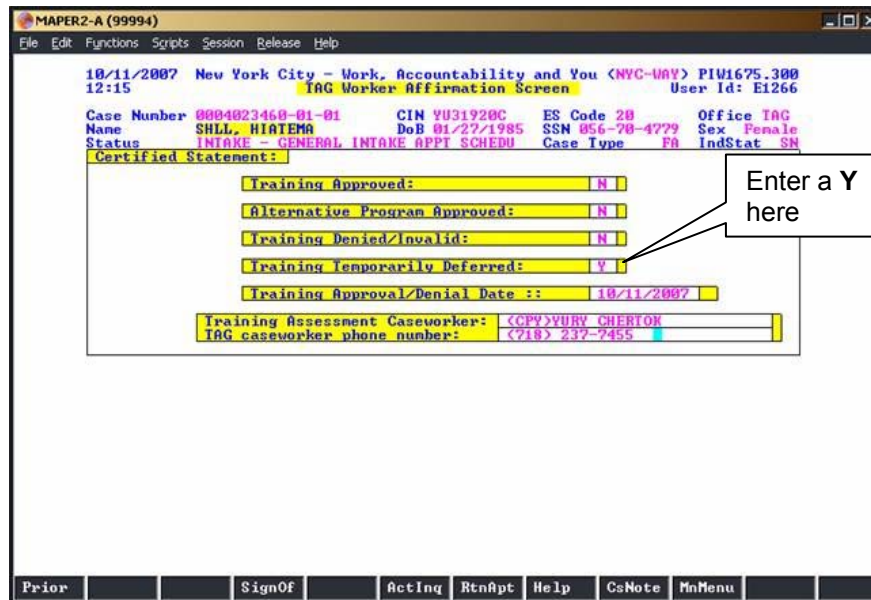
MAPER2-A (99994)
File Edit Functions Scripts Session Release Help

10/11/2007 New York City – Work, Accountability and You (NYC-WAY) PIW1675.300
12:15 TAG Worker Affirmation Screen User Id: E1266

Case Number 0004023460-01-01 CIN YU31920C ES Code 20 Office TAG
Name SHLL, HIATEMA DoB 01/27/1985 SSN 056-70-4779 Sex Female
Status INTAKE – GENERAL INTAKE APPT SCHEDU Case Type FA IndStat SN

Certified Statement:

Training Approved: N

Alternative Program Approved: N

Training Denied/Invalid: N

Training Temporarily Deferred: Y

Training Approval/Denial Date :: 10/11/2007

Training Assessment Caseworker: (CPY)YURY CHERTOK
TAG caseworker phone number: (718) 237-7455

Enter a **Y** here

Prior SignOf ActInq RtnApt Help CsNote MnMenu